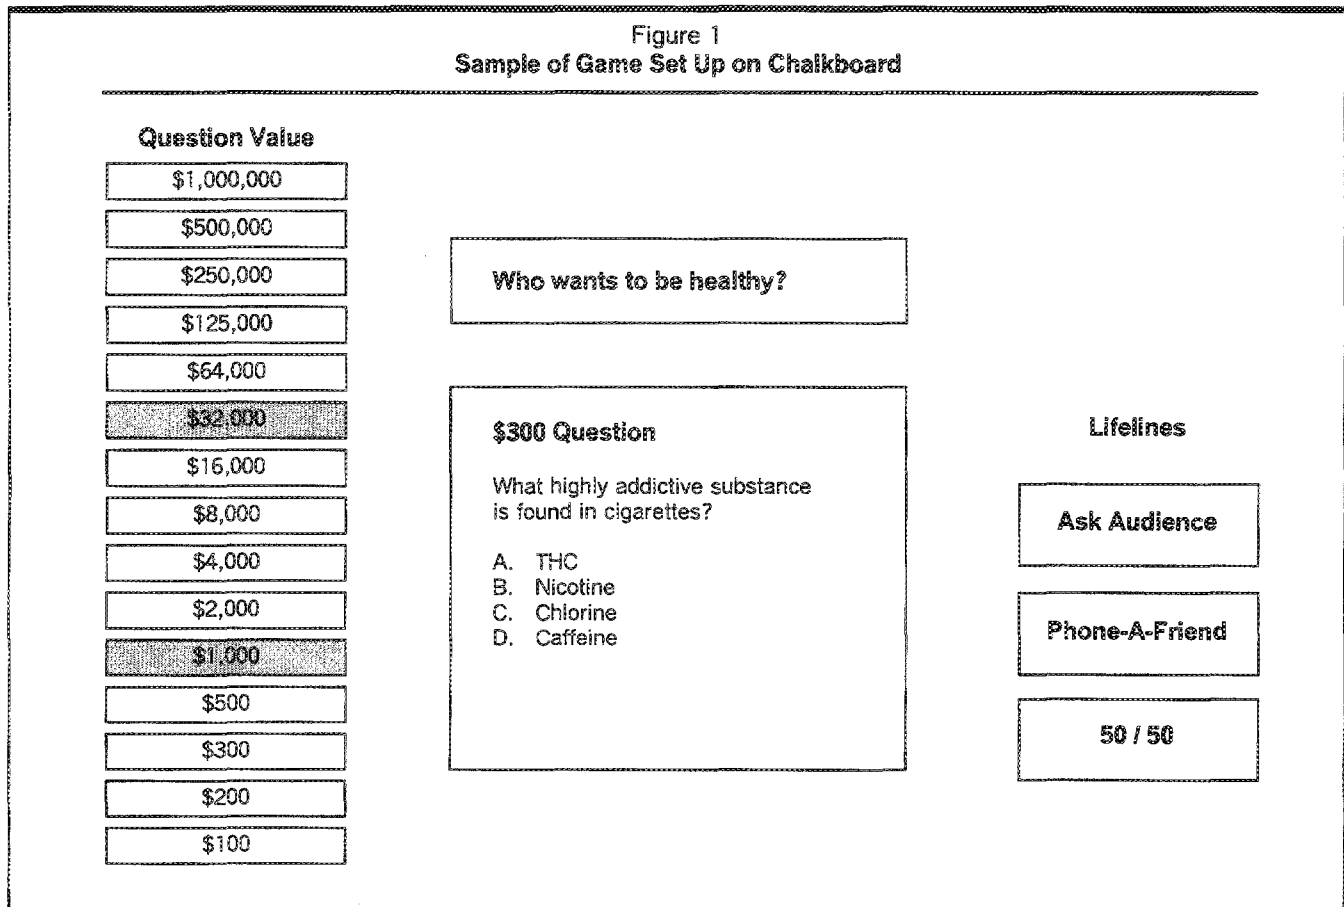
Figure 1
Sample of Game Set Up on Chalkboard

Question Value

$1,000,000
$500,000
$250,000
$125,000
$64,000
$32,000
$16,000
$8,000
$4,000
$2,000
$1,000
$500
$300
$200
$100

Who wants to be healthy?

$300 Question

What highly addictive substance is found in cigarettes?

A. THC
B. Nicotine
C. Chlorine
D. Caffeine

Lifelines

Ask Audience

Phone-A-Friend

50 / 50